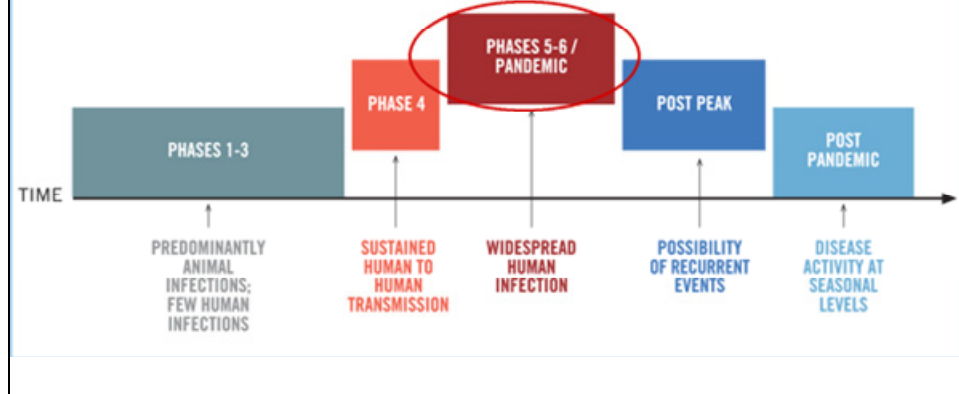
PHASES 5-6 / PANDEMIC

PHASE 4

POST PEAK

PHASES 1-3

POST PANDEMIC

TIME

PREDOMINANTLY ANIMAL INFECTIONS; FEW HUMAN INFECTIONS

SUSTAINED HUMAN TO HUMAN TRANSMISSION

WIDESPREAD HUMAN INFECTION

POSSIBILITY OF RECURRENT EVENTS

DISEASE ACTIVITY AT SEASONAL LEVELS